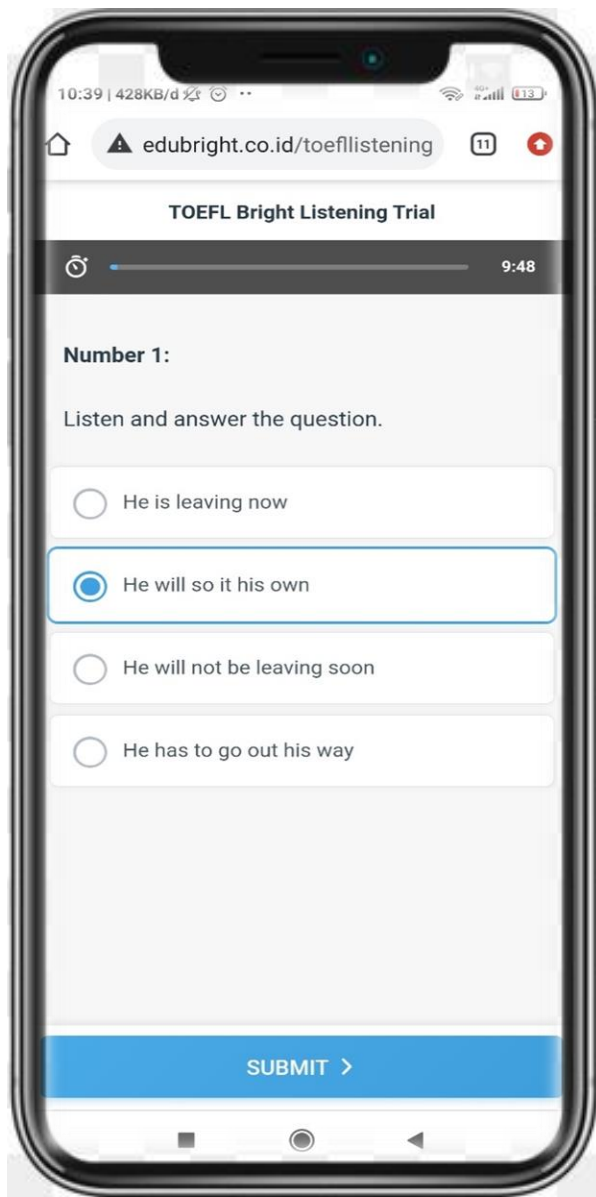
10:39 | 428KB/d ··· 13

edubright.co.id/toeflllistening 11

TOEFL Bright Listening Trial

9:48

Number 1:

Listen and answer the question.

He is leaving now

He will so it his own

He will not be leaving soon

He has to go out his way

SUBMIT >